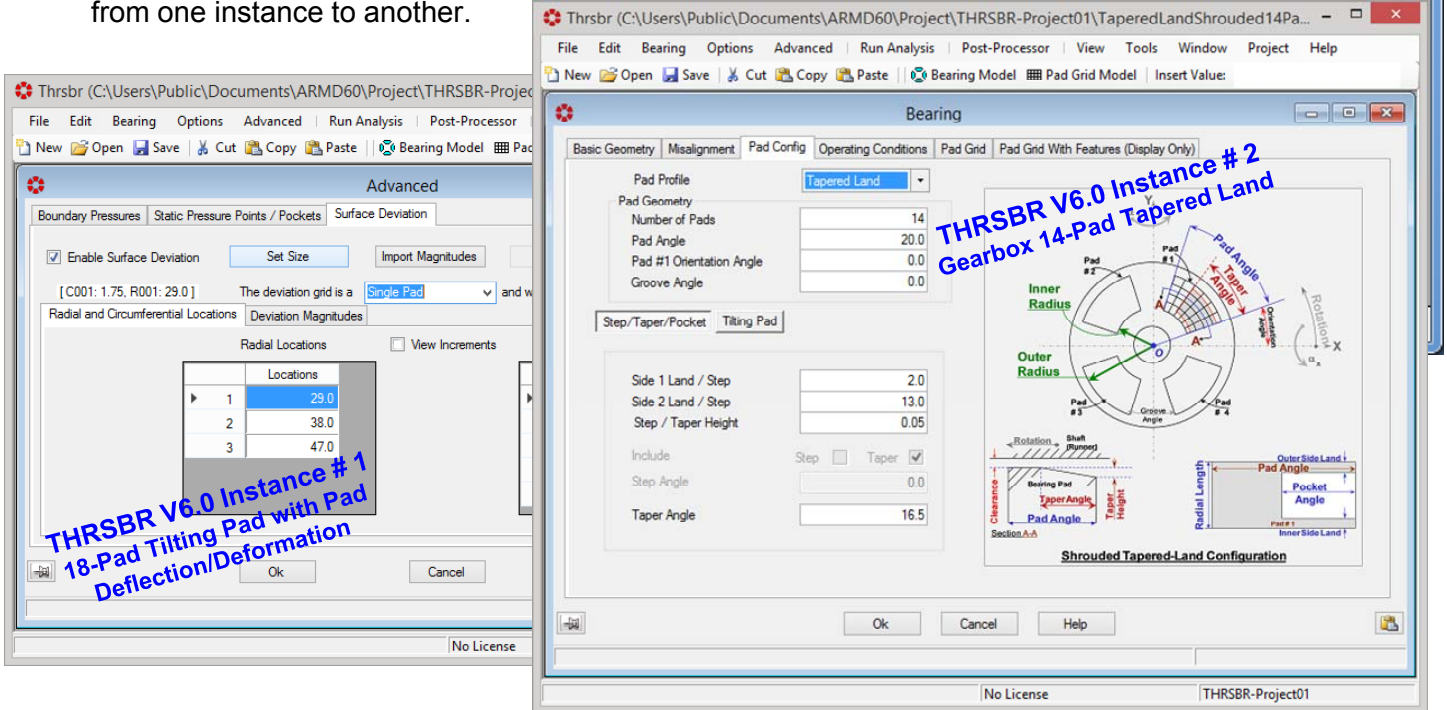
from one instance to another.

Thrsbr (C:\Users\Public\Documents\ARMD60\Project\THRSBR-Projec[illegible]

File Edit Bearing Options Advanced Run Analysis Post-Processor

New Open Save Cut Copy Paste Bearing Model Pa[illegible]

Advanced

Boundary Pressures Static Pressure Points / Pockets Surface Deviation

Enable Surface Deviation Set Size Import Magnitudes

[ C001: 1.75, R001: 29.0 ] The deviation grid is a Single Pad and w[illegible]

Radial and Circumferential Locations Deviation Magnitudes

Radial Locations View Increments

| | Locations |
|---|---|
| 1 | 29.0 |
| 2 | 38.0 |
| 3 | 47.0 |

THRSBR V6.0 Instance # 1
18-Pad Tilting Pad with Pad Deflection/Deformation

Ok Cancel

No License

Thrsbr (C:\Users\Public\Documents\ARMD60\Project\THRSBR-Project01\TaperedLandShrouded14Pa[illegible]

File Edit Bearing Options Advanced Run Analysis Post-Processor View Tools Window Project Help

New Open Save Cut Copy Paste Bearing Model Pad Grid Model Insert Value:

Bearing

Basic Geometry Misalignment Pad Config Operating Conditions Pad Grid Pad Grid With Features (Display Only)

Pad Profile Tapered Land

Pad Geometry

Number of Pads 14
Pad Angle 20.0
Pad #1 Orientation Angle 0.0
Groove Angle 0.0

Step/Taper/Pocket Tilting Pad

Side 1 Land / Step 2.0
Side 2 Land / Step 13.0
Step / Taper Height 0.05

Include Step Taper

Step Angle 0.0

Taper Angle 16.5

THRSBR V6.0 Instance # 2
Gearbox 14-Pad Tapered Land

Pad #2 Pad #1 Pad Angle Taper Angle Orientation Angle Rotation Inner Radius A A' O X $\alpha_x$ Outer Radius Pad #3 Groove Angle Pad #4

Rotation Shaft (Runner) Clearance Bearing Pad Taper Angle Taper Height Pad Angle Section A-A

Radial Length Outer Side Land Pad Angle Pocket Angle Pad # 1 Inner Side Land

Shrouded Tapered-Land Configuration

Ok Cancel Help

No License THRSBR-Project01